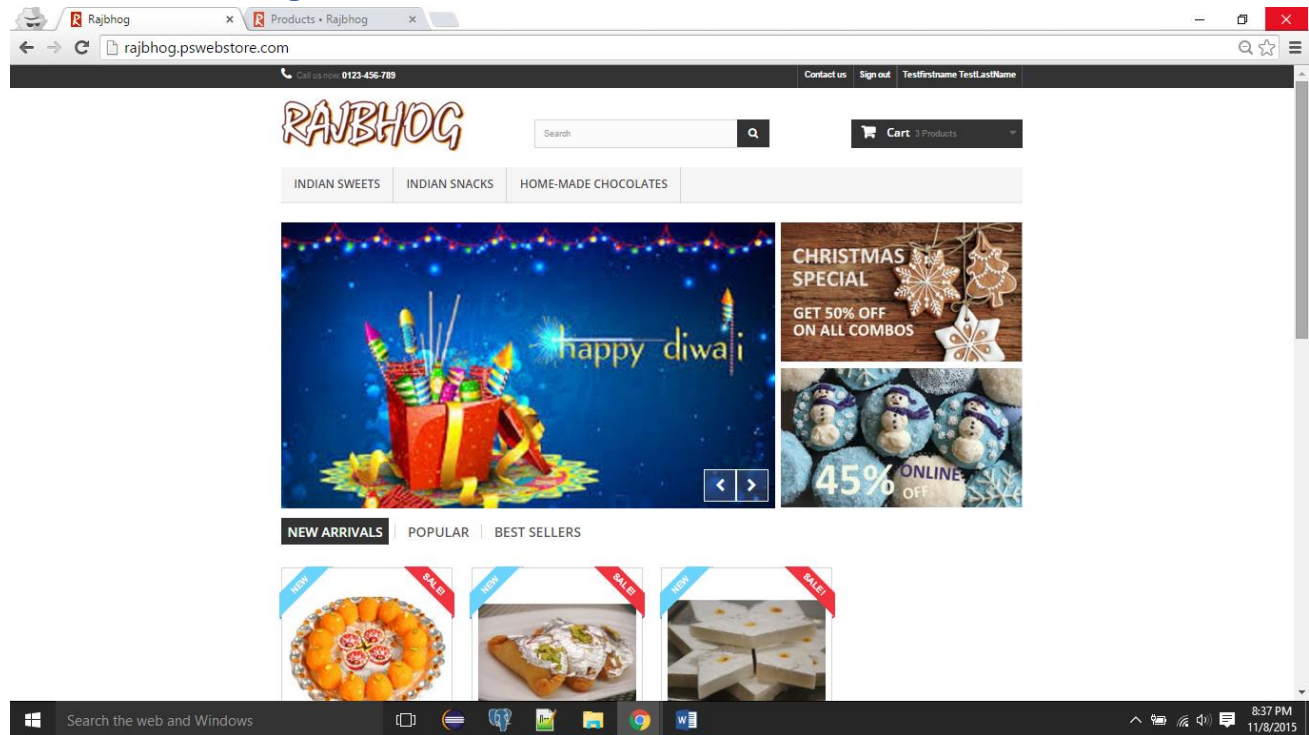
Rajbhog
Products • Rajbhog
rajbhog.pswebstore.com

Call us now: 0123-456-789
Contact us
Sign out
Testfirstname TestLastName

RAJBHOG

Search

Cart 3 Products

INDIAN SWEETS
INDIAN SNACKS
HOME-MADE CHOCOLATES

happy diwali

CHRISTMAS SPECIAL
GET 50% OFF ON ALL COMBOS

45% ONLINE OFF

NEW ARRIVALS
POPULAR
BEST SELLERS

NEW
SALE!
NEW
SALE!
NEW
SALE!

Search the web and Windows
8:37 PM
11/8/2015